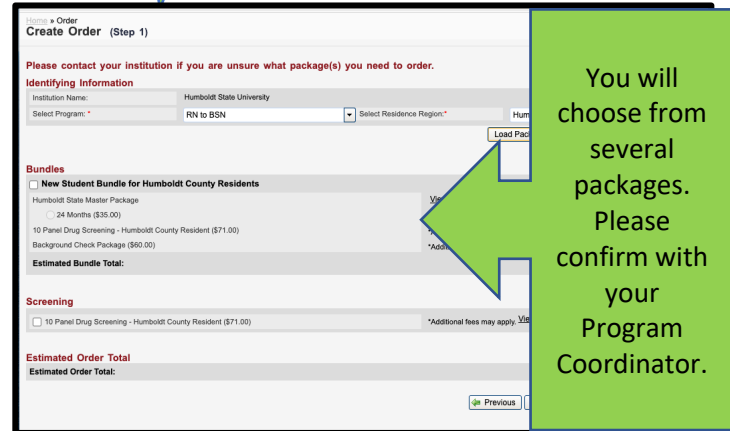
Home » Order
Create Order (Step 1)

Please contact your institution if you are unsure what package(s) you need to order.

Identifying Information

Institution Name: Humboldt State University

Select Program: * RN to BSN Select Residence Region:* Hum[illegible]

Load Pac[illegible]

Bundles

New Student Bundle for Humboldt County Residents

Humboldt State Master Package Vie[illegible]

24 Months ($35.00)

10 Panel Drug Screening - Humboldt County Resident ($71.00)

Background Check Package ($60.00) *Addi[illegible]

Estimated Bundle Total:

Screening

10 Panel Drug Screening - Humboldt County Resident ($71.00) *Additional fees may apply. Vie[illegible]

Estimated Order Total

Estimated Order Total:

Previous

You will choose from several packages. Please confirm with your Program Coordinator.